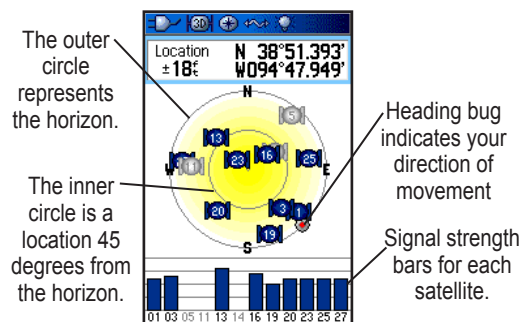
The outer circle represents the horizon.

The inner circle is a location 45 degrees from the horizon.

3D

Location
±18ft

N 38°51.393'
W094°47.949'

N
W
E
S

5
13
23
16
25
20
3
1
19

01 03 05 11 13 14 16 19 20 23 25 27

Heading bug indicates your direction of movement

Signal strength bars for each satellite.